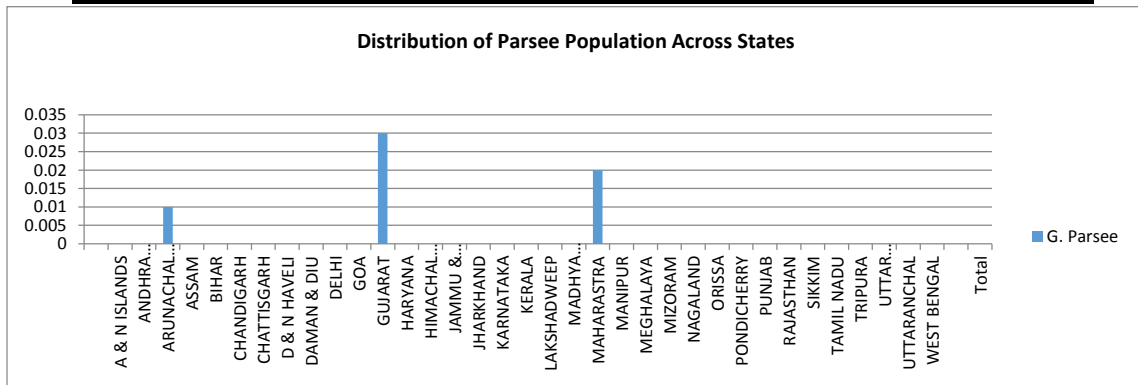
Distribution of Parsee Population Across States

0.035
0.03
0.025
0.02
0.015
0.01
0.005
0

A & N ISLANDS
ANDHRA…
ARUNACHAL…
ASSAM
BIHAR
CHANDIGARH
CHATTISGARH
D & N HAVELI
DAMAN & DIU
DELHI
GOA
GUJARAT
HARYANA
HIMACHAL…
JAMMU &…
JHARKHAND
KARNATAKA
KERALA
LAKSHADWEEP
MADHYA…
MAHARASTRA
MANIPUR
MEGHALAYA
MIZORAM
NAGALAND
ORISSA
PONDICHERRY
PUNJAB
RAJASTHAN
SIKKIM
TAMIL NADU
TRIPURA
UTTAR…
UTTARANCHAL
WEST BENGAL
Total

G. Parsee